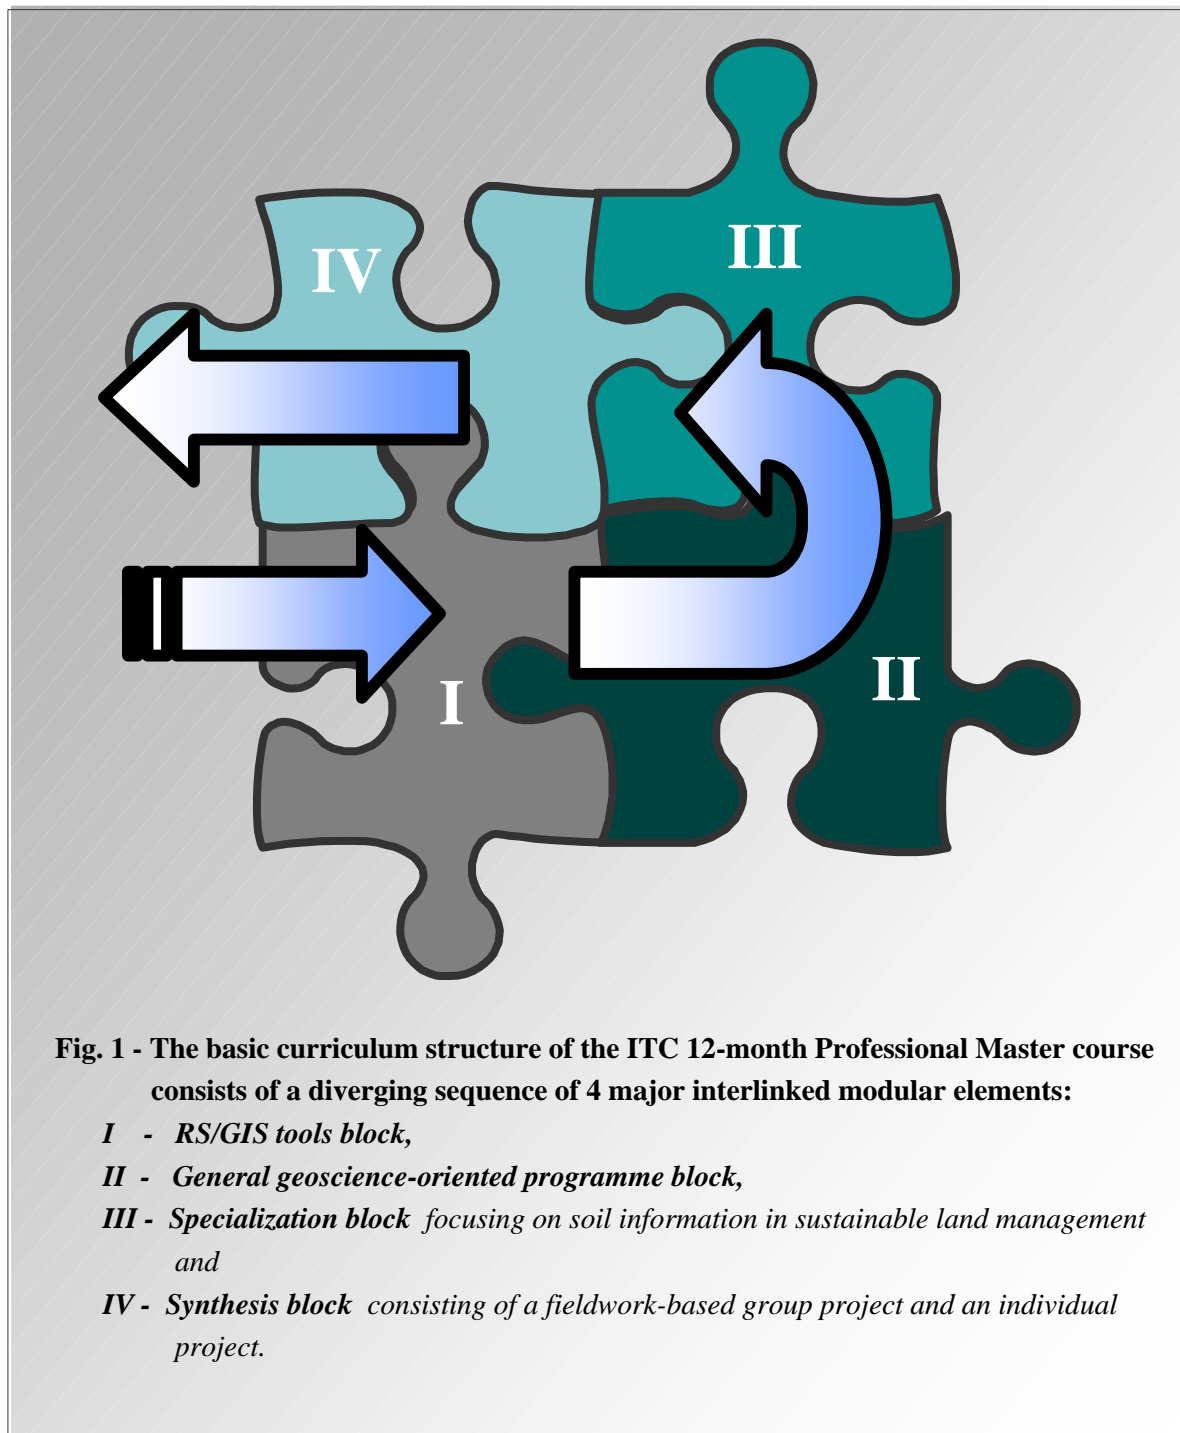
IV

III

I

II

Fig. 1 - The basic curriculum structure of the ITC 12-month Professional Master course consists of a diverging sequence of 4 major interlinked modular elements:

I - RS/GIS tools block,

II - General geoscience-oriented programme block,

III - Specialization block focusing on soil information in sustainable land management and

IV - Synthesis block consisting of a fieldwork-based group project and an individual project.